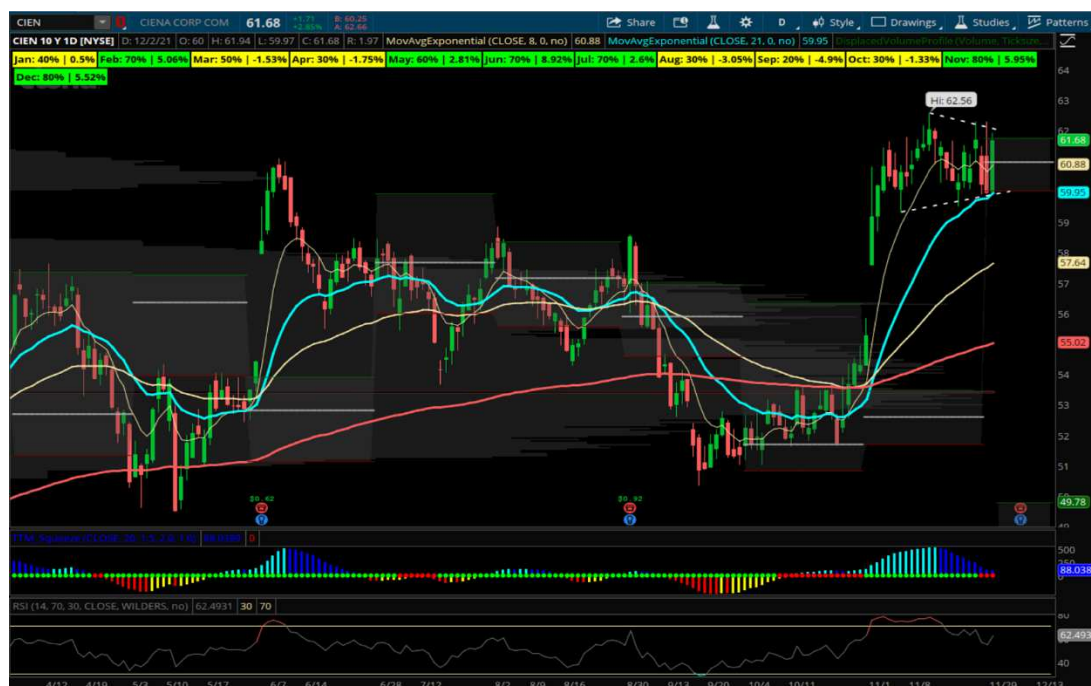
CIEN CIENA CORP COM 61.68 +1.71 +2.85% B: 60.25 A: 62.66

Share Drawings Studies Patterns Style D

CIEN 10 Y 1D [NYSE] D: 12/2/21 O: 60 H: 61.94 L: 59.97 C: 61.68 R: 1.97 MovAvgExponential (CLOSE, 8, 0, no) 60.88 MovAvgExponential (CLOSE, 21, 0, no) 59.95 DisplacedVolumeProfile (Volume, Ticksize...

Jan: 40% | 0.5% Feb: 70% | 5.06% Mar: 50% | -1.53% Apr: 30% | -1.75% May: 60% | 2.81% Jun: 70% | 8.92% Jul: 70% | 2.6% Aug: 30% | -3.05% Sep: 20% | -4.9% Oct: 30% | -1.33% Nov: 80% | 5.95% Dec: 80% | 5.52%

Hi: 62.56

64
63
62
61.68
60.88
59.95
59
58
57.64
57
56
55.02
54
53
52
51
49.78

$0.62
$0.62

TTM_Squeeze (CLOSE, 20, 1.5, 2.0, 1.0) 88.038 0
500
88.038

RSI (14, 70, 30, CLOSE, WILDERS, no) 62.4931 30 70
80
62.493
40

4/12 4/19 5/3 5/10 5/17 6/7 6/14 6/28 7/12 8/2 8/9 8/16 8/30 9/13 9/20 10/4 10/11 11/1 11/8 11/29 12/13